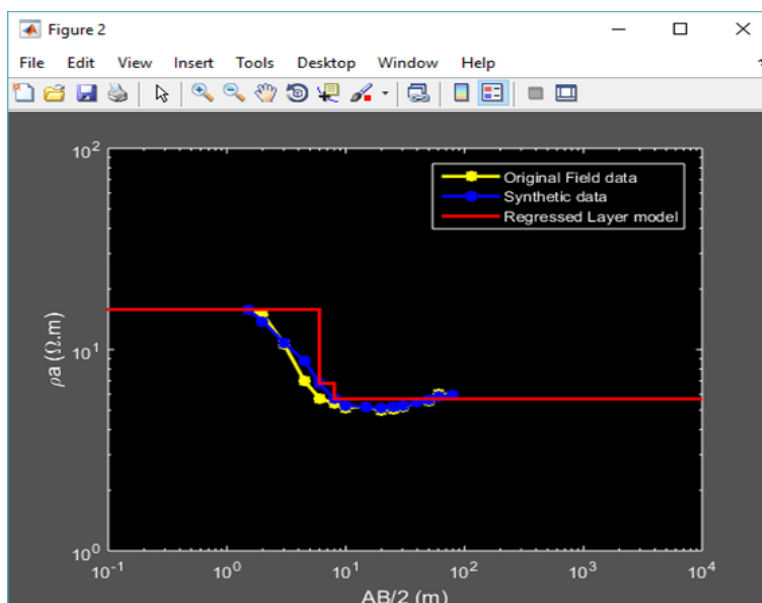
Figure 2

File Edit View Insert Tools Desktop Window Help

$10^2$

$10^1$

$10^0$

$\rho a\ (\Omega.m)$

Original Field data
Synthetic data
Regressed Layer model

$10^{-1}$ $10^0$ $10^1$ $10^2$ $10^3$ $10^4$

AB/2 (m)